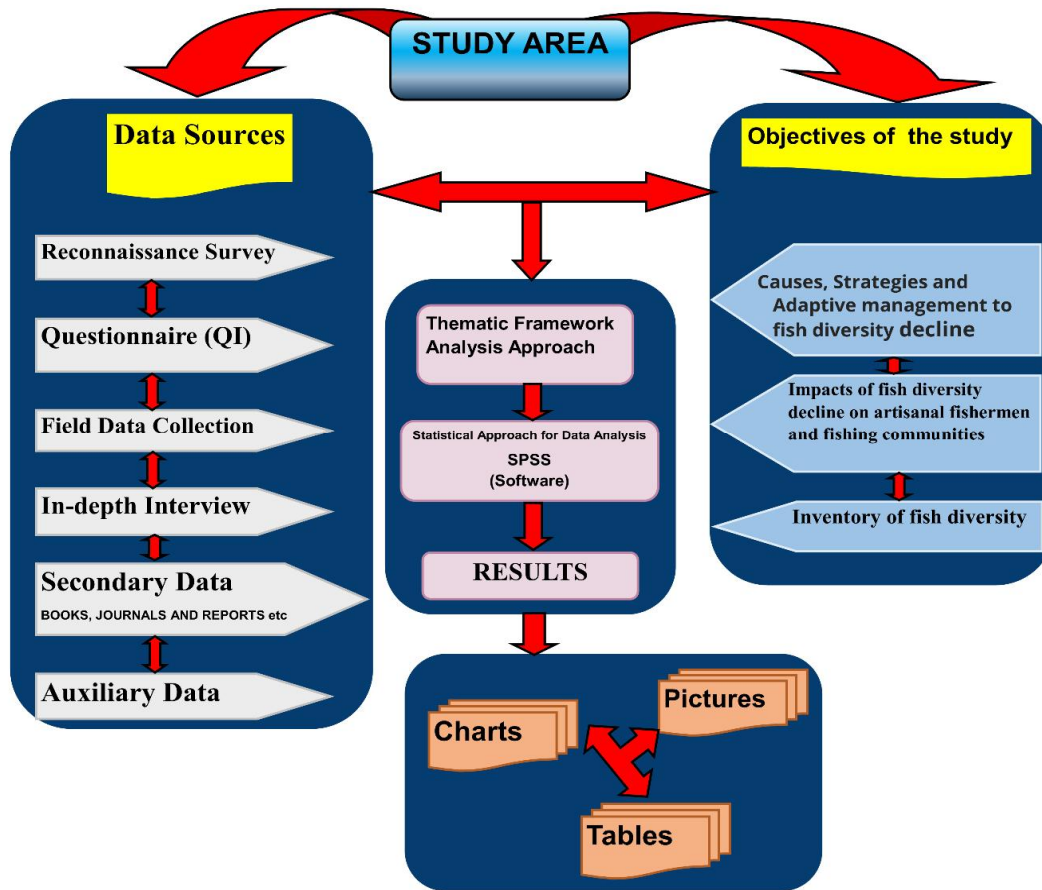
STUDY AREA

Data Sources

Reconnaissance Survey

Questionnaire (QI)

Field Data Collection

In-depth Interview

Secondary Data
BOOKS, JOURNALS AND REPORTS etc

Auxiliary Data

Thematic Framework Analysis Approach

Statistical Approach for Data Analysis
SPSS
(Software)

RESULTS

Objectives of the study

Causes, Strategies and Adaptive management to fish diversity decline

Impacts of fish diversity decline on artisanal fishermen and fishing communities

Inventory of fish diversity

Charts

Pictures

Tables